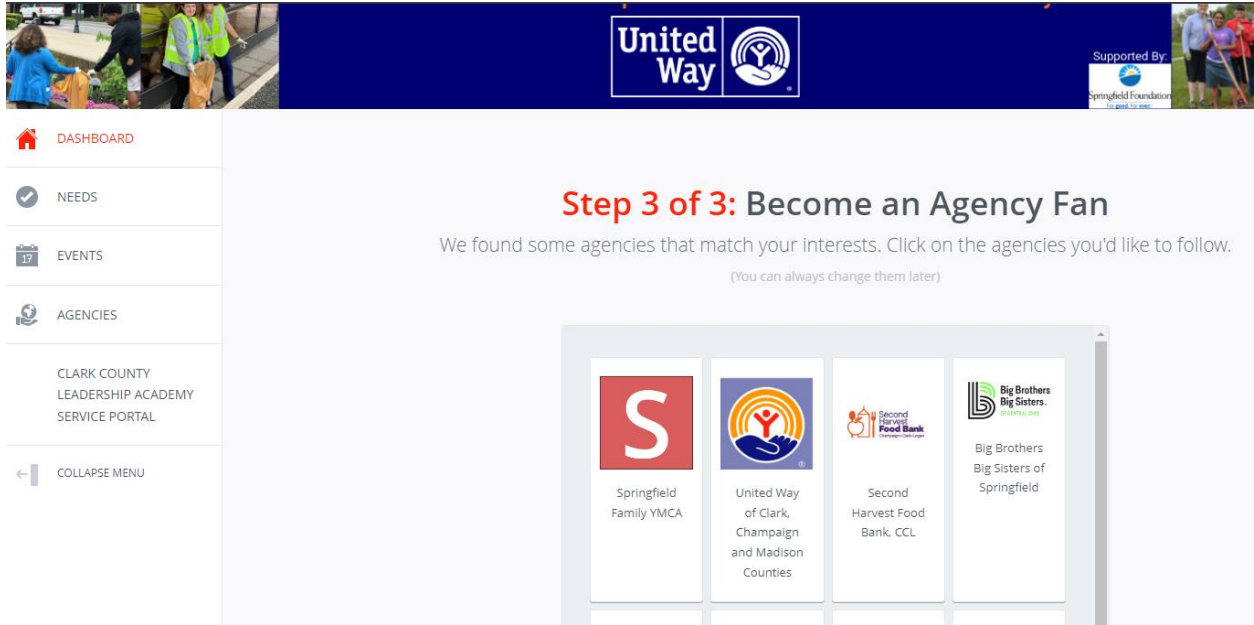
United Way

Supported By:

Springfield Foundation

For good. For ever.

DASHBOARD

NEEDS

17

EVENTS

AGENCIES

CLARK COUNTY LEADERSHIP ACADEMY SERVICE PORTAL

COLLAPSE MENU

Step 3 of 3: Become an Agency Fan

We found some agencies that match your interests. Click on the agencies you'd like to follow.

(You can always change them later)

S

Springfield Family YMCA

United Way of Clark, Champaign and Madison Counties

Second Harvest Food Bank

Champaign • Clark • Logan

Second Harvest Food Bank, CCL

Big Brothers Big Sisters.

OF CENTRAL OHIO

Big Brothers Big Sisters of Springfield